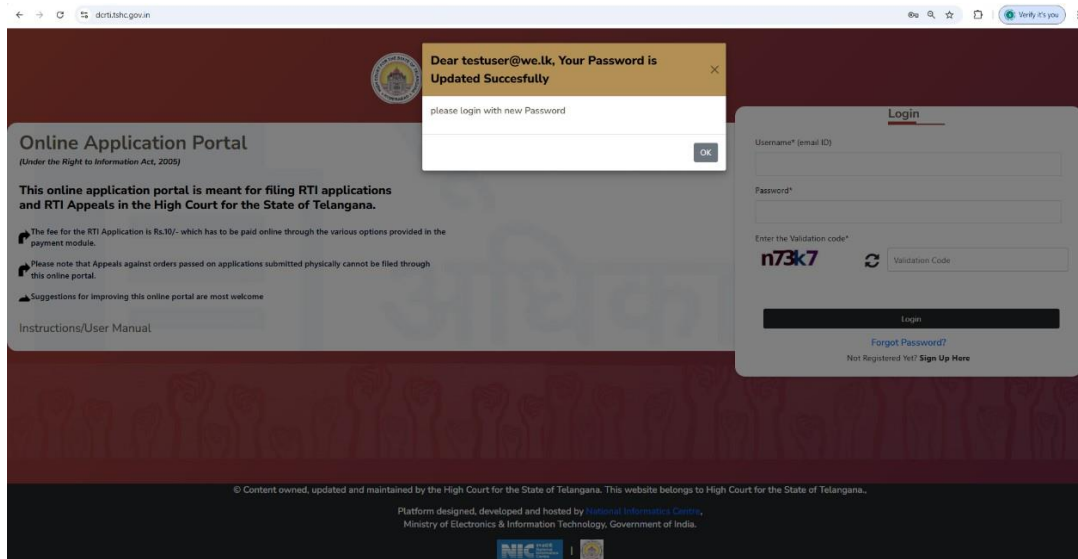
dcrti.tshc.gov.in

Verify it's you

Dear testuser@we.lk, Your Password is Updated Succesfully

×

please login with new Password

OK

Online Application Portal
(Under the Right to Information Act, 2005)

This online application portal is meant for filing RTI applications and RTI Appeals in the High Court for the State of Telangana.

The fee for the RTI Application is Rs.10/- which has to be paid online through the various options provided in the payment module.

Please note that Appeals against orders passed on applications submitted physically cannot be filed through this online portal.

Suggestions for improving this online portal are most welcome

Instructions/User Manual

Login

Username* (email ID)

Password*

Enter the Validation code*

n73k7

Validation Code

Login

Forgot Password?

Not Registered Yet? Sign Up Here

© Content owned, updated and maintained by the High Court for the State of Telangana. This website belongs to High Court for the State of Telangana.,

Platform designed, developed and hosted by National Informatics Centre, Ministry of Electronics & Information Technology, Government of India.

NIC